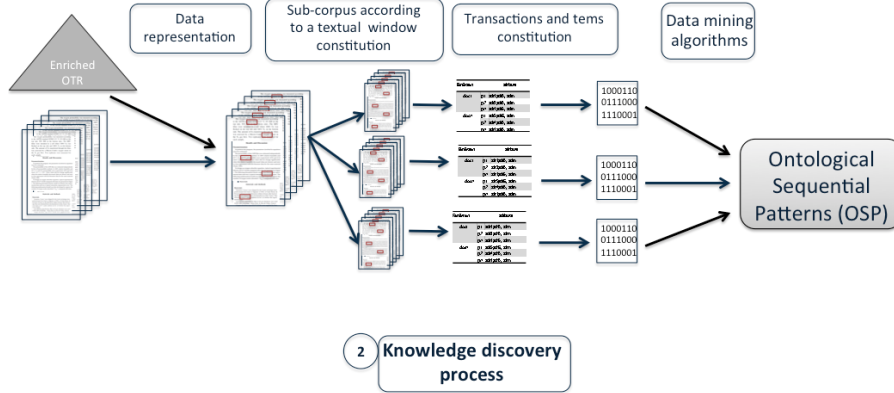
Data representation

Sub-corpus according to a textual window constitution

Transactions and tems constitution

Data mining algorithms

Enriched OTR

1000110
0111000
1110001

1000110
0111000
1110001

1000110
0111000
1110001

Ontological Sequential Patterns (OSP)

2 Knowledge discovery process